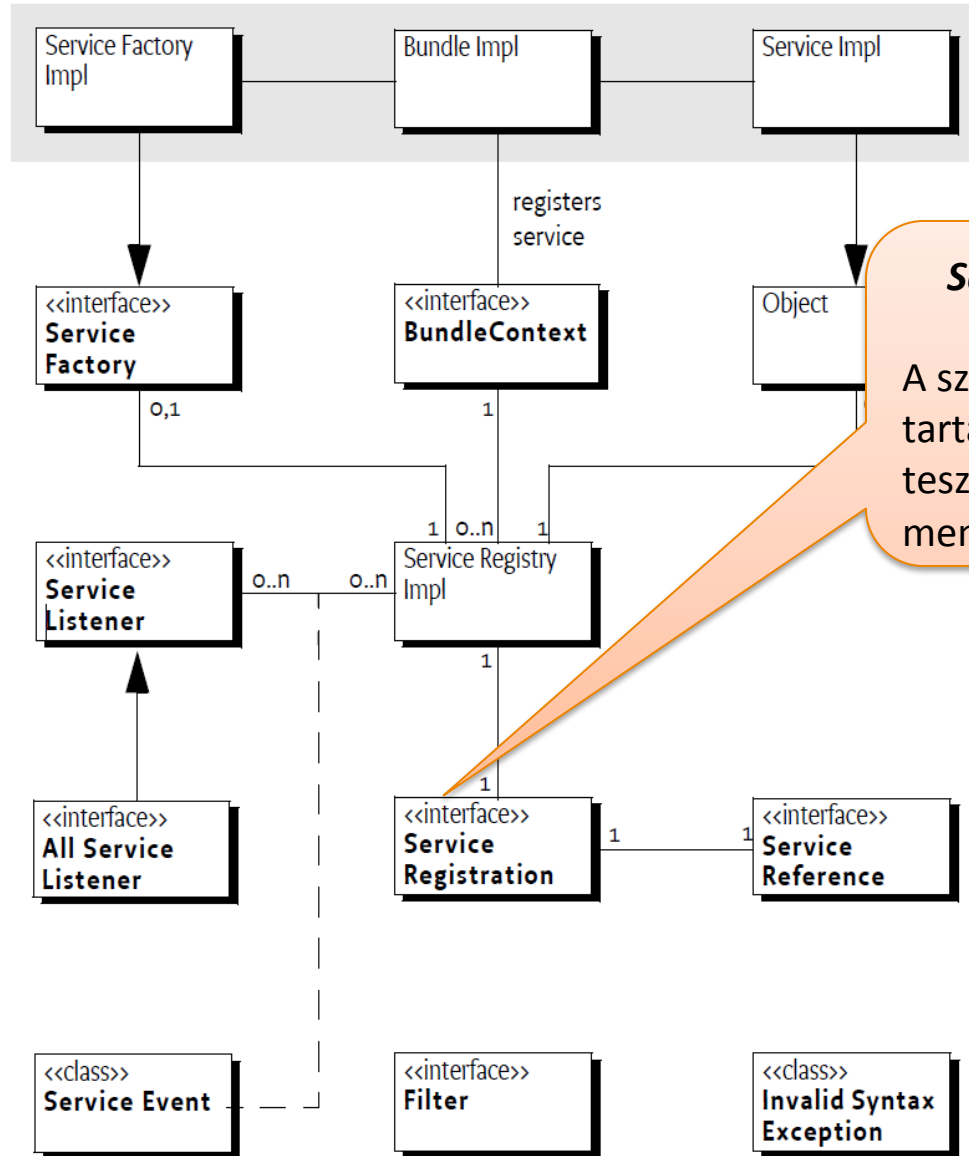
Service Factory Impl

Bundle Impl

Service Impl

registers service

<<interface>> Service Factory

<<interface>> BundleContext

Object

0,1

1

1

0..n

1

<<interface>> Service Listener

0..n

0..n

Service Registry Impl

1

1

<<interface>> All Service Listener

<<interface>> Service Registration

1

1

<<interface>> Service Reference

<<class>> Service Event

<<interface>> Filter

<<class>> Invalid Syntax Exception

S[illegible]

A sz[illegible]
tarta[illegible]
tesz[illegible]
mer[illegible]